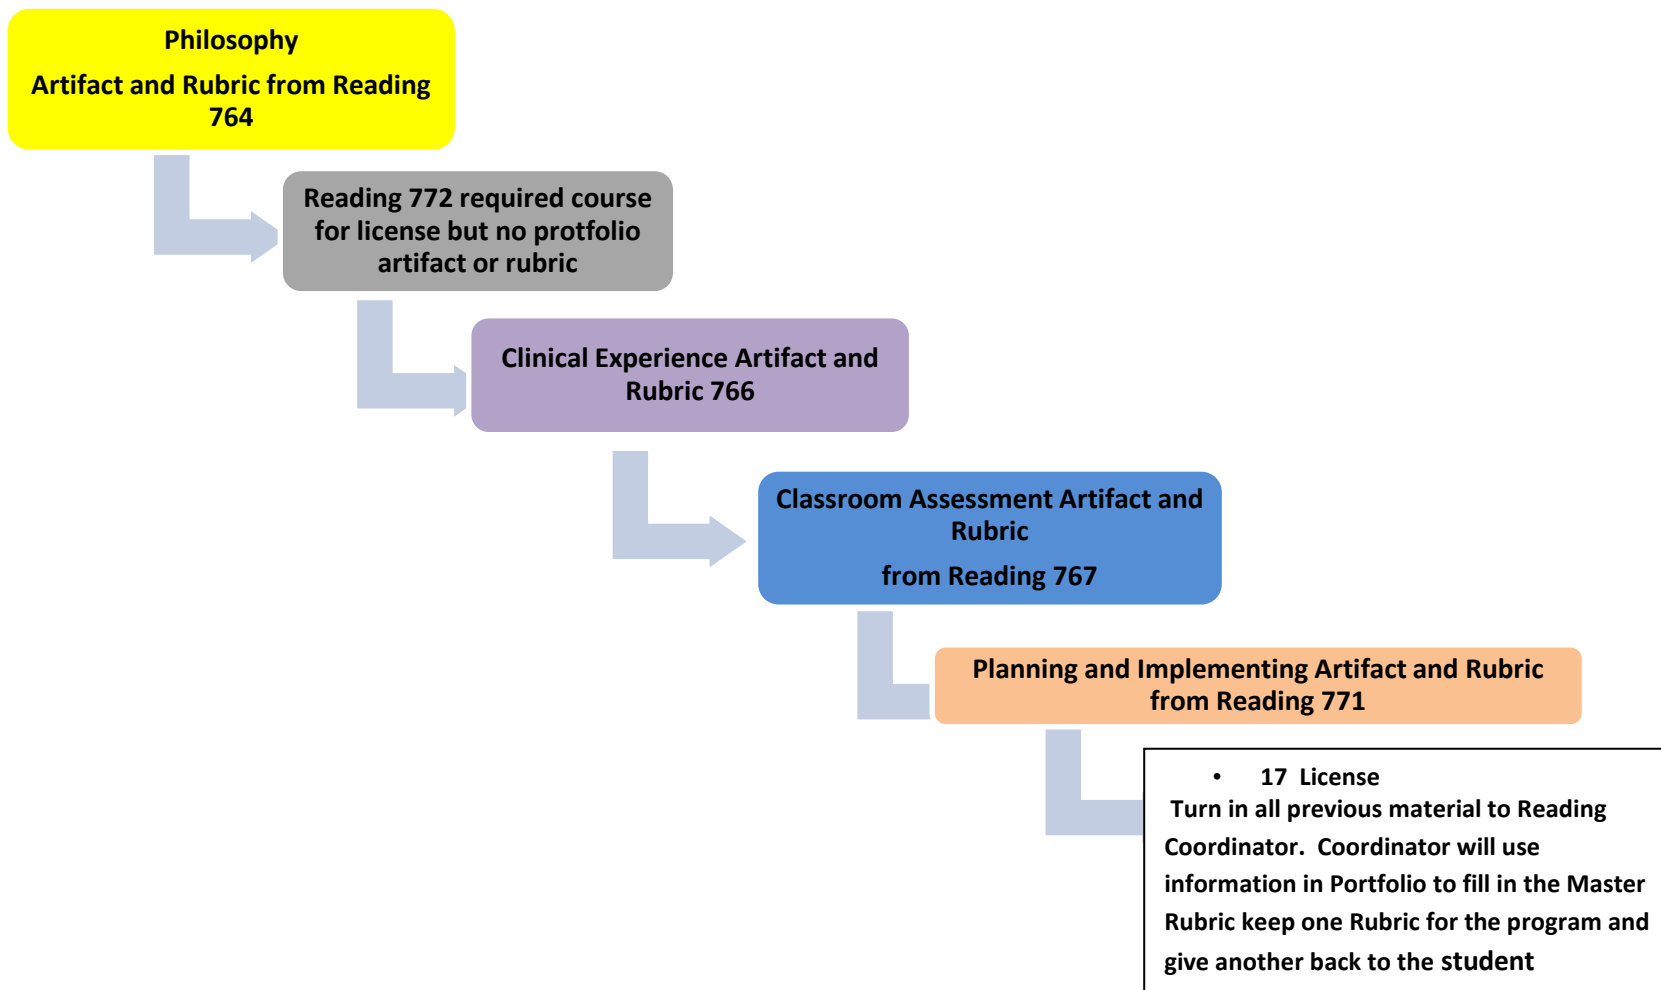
Philosophy

Artifact and Rubric from Reading 764

Reading 772 required course for license but no protfolio artifact or rubric

Clinical Experience Artifact and Rubric 766

Classroom Assessment Artifact and Rubric

from Reading 767

Planning and Implementing Artifact and Rubric from Reading 771

• 17 License

Turn in all previous material to Reading Coordinator. Coordinator will use information in Portfolio to fill in the Master Rubric keep one Rubric for the program and give another back to the student